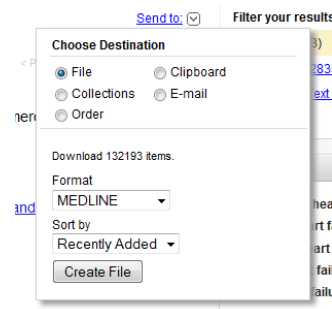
Send to:
Filter your results

< P
nere
and

Choose Destination
File
Clipboard
Collections
E-mail
Order

Download 132193 items.
Format
MEDLINE
Sort by
Recently Added
Create File

3)
283
ext
hea
rt fa
art
fail
ailu